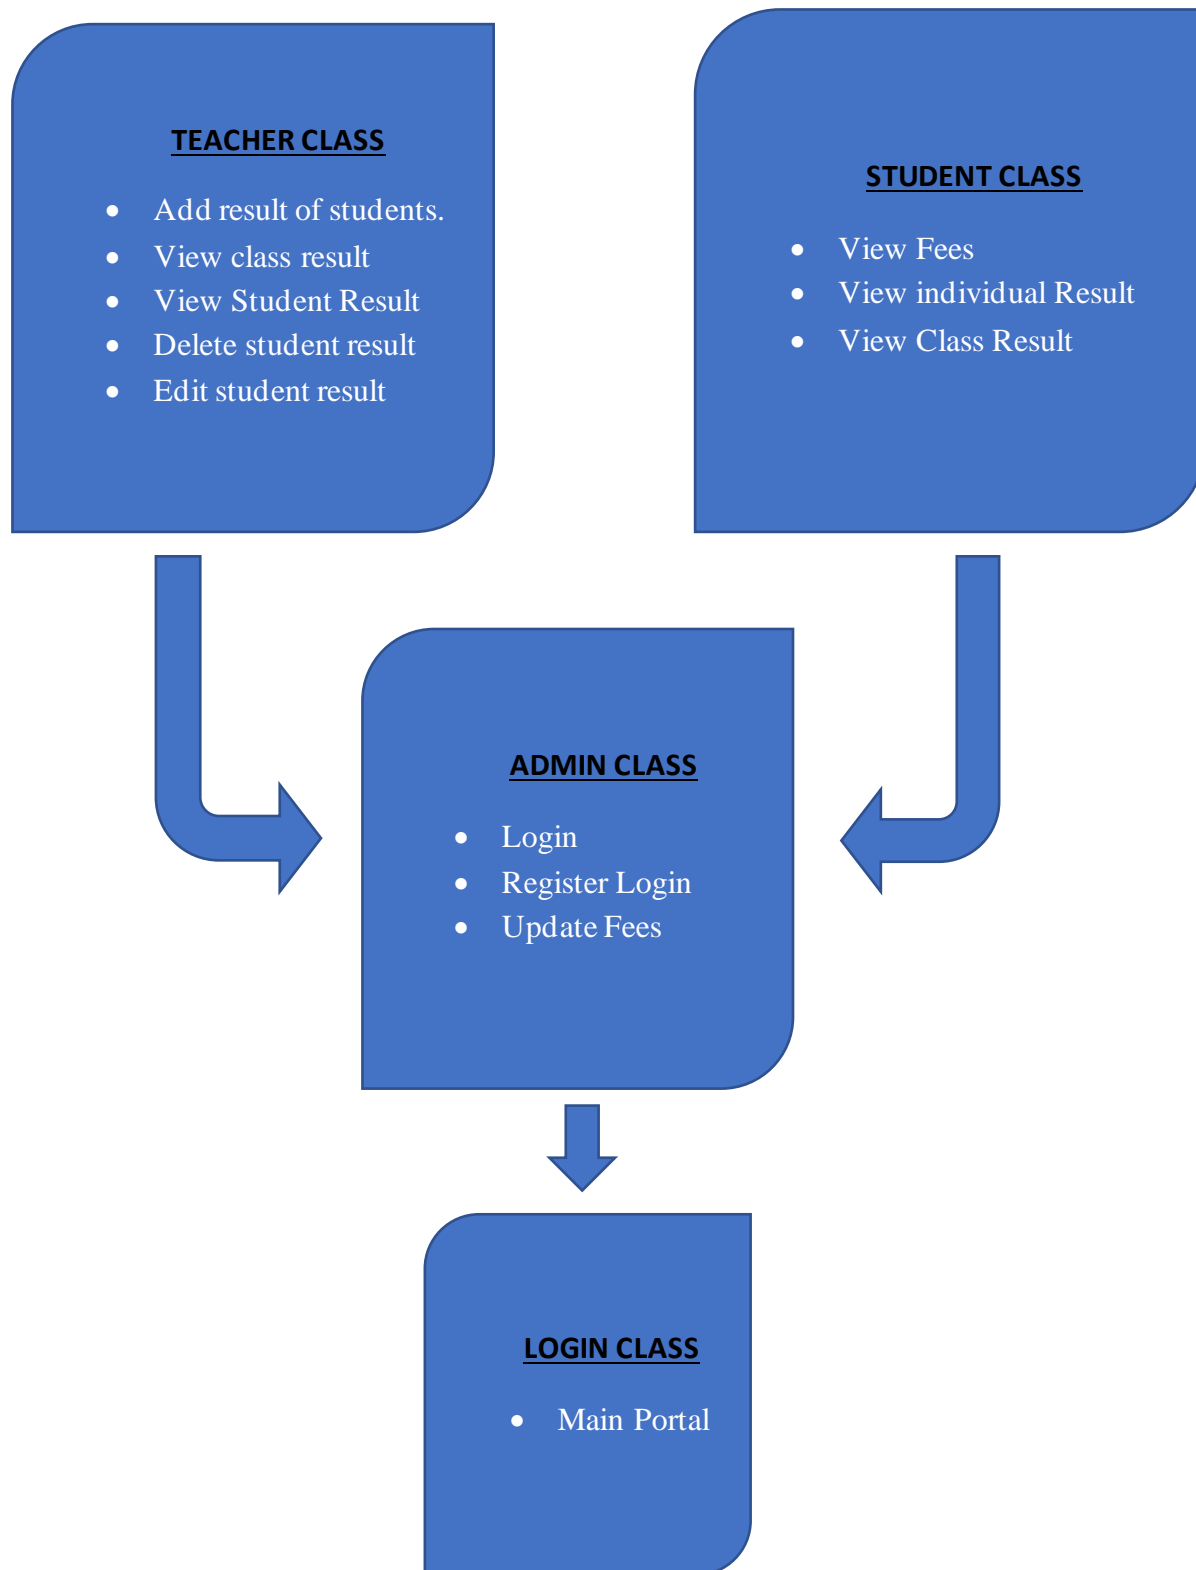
TEACHER CLASS

- Add result of students.
- View class result
- View Student Result
- Delete student result
- Edit student result

STUDENT CLASS

- View Fees
- View individual Result
- View Class Result

ADMIN CLASS

- Login
- Register Login
- Update Fees

LOGIN CLASS

- Main Portal